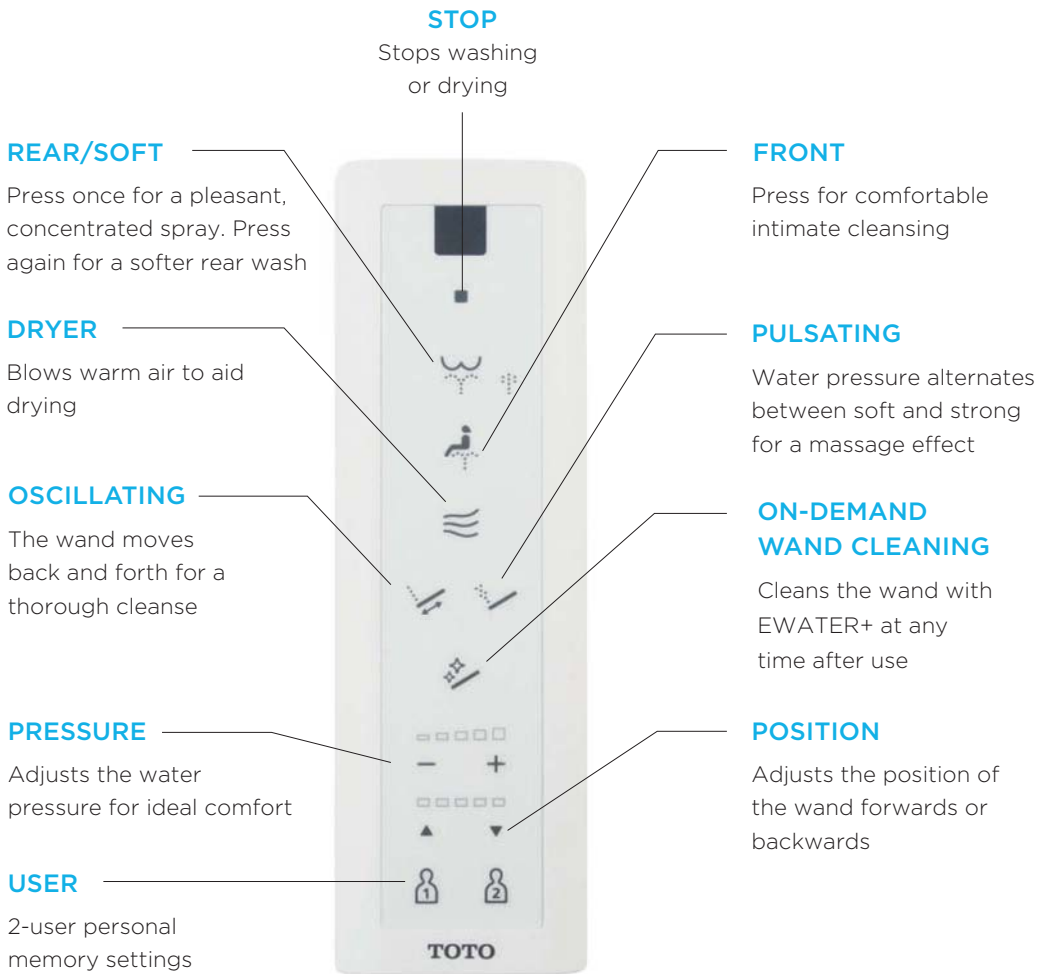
STOP
Stops washing or drying

REAR/SOFT
Press once for a pleasant, concentrated spray. Press again for a softer rear wash

FRONT
Press for comfortable intimate cleansing

DRYER
Blows warm air to aid drying

PULSATING
Water pressure alternates between soft and strong for a massage effect

OSCILLATING
The wand moves back and forth for a thorough cleanse

ON-DEMAND WAND CLEANING
Cleans the wand with EWATER+ at any time after use

PRESSURE
Adjusts the water pressure for ideal comfort

POSITION
Adjusts the position of the wand forwards or backwards

USER
2-user personal memory settings

−
+
▲
▼
1
2

TOTO